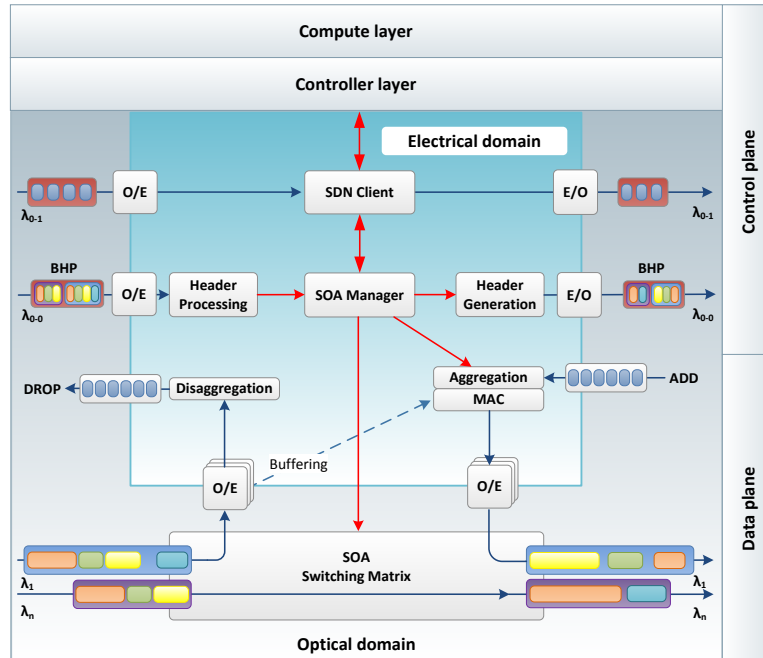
Compute layer

Controller layer

Electrical domain

Control plane

$\lambda_{0-1}$

O/E

SDN Client

E/O

$\lambda_{0-1}$

BHP

$\lambda_{0-0}$

O/E

Header Processing

SOA Manager

Header Generation

E/O

BHP

$\lambda_{0-0}$

DROP

Disaggregation

Aggregation

MAC

ADD

Buffering

O/E

O/E

Data plane

SOA Switching Matrix

$\lambda_1$

$\lambda_n$

$\lambda_1$

$\lambda_n$

Optical domain